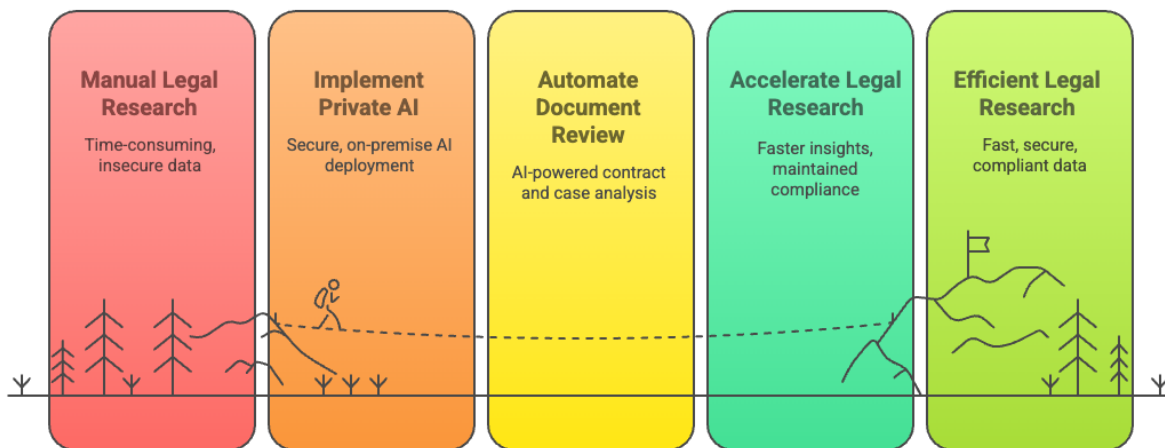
Manual Legal Research

Time-consuming, insecure data

Implement Private AI

Secure, on-premise AI deployment

Automate Document Review

AI-powered contract and case analysis

Accelerate Legal Research

Faster insights, maintained compliance

Efficient Legal Research

Fast, secure, compliant data